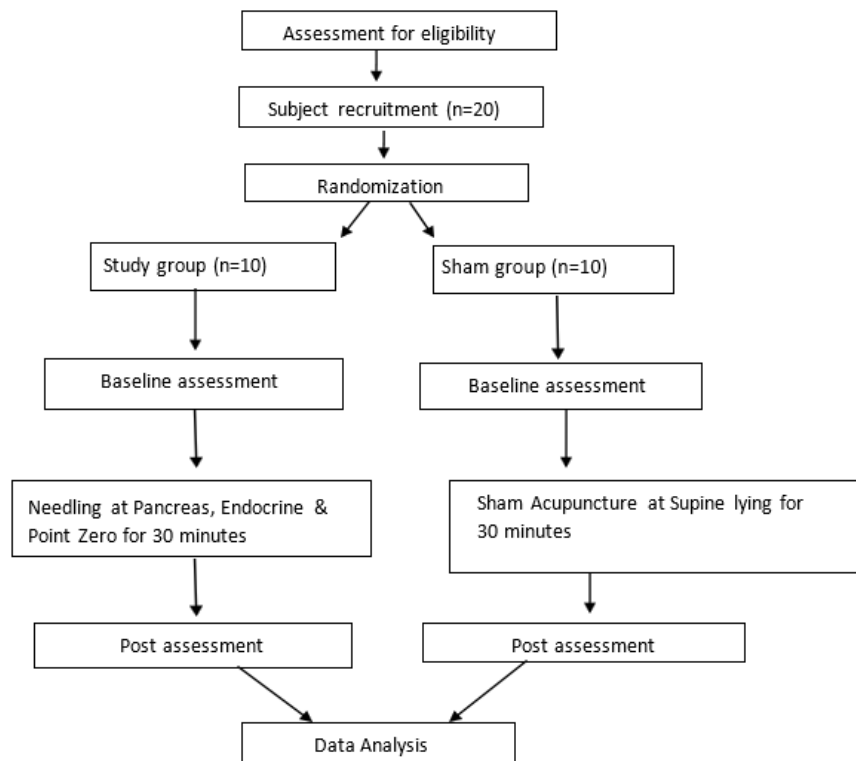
Assessment for eligibility

Subject recruitment (n=20)

Randomization

Study group (n=10)

Sham group (n=10)

Baseline assessment

Baseline assessment

Needling at Pancreas, Endocrine & Point Zero for 30 minutes

Sham Acupuncture at Supine lying for 30 minutes

Post assessment

Post assessment

Data Analysis